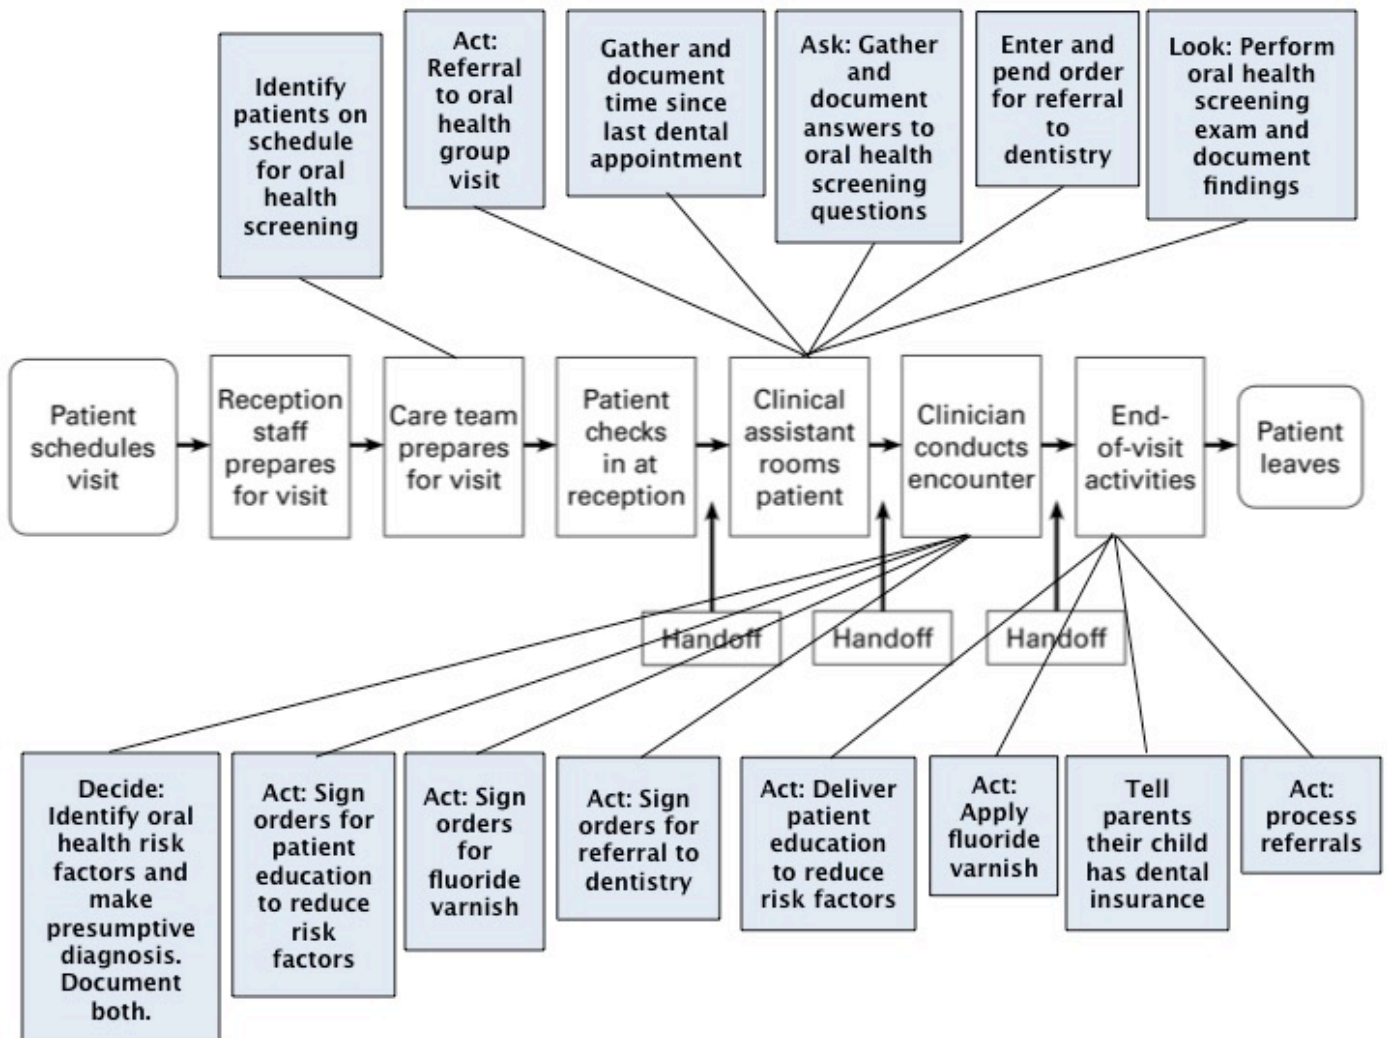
Identify patients on schedule for oral health screening

Act: Referral to oral health group visit

Gather and document time since last dental appointment

Ask: Gather and document answers to oral health screening questions

Enter and pend order for referral to dentistry

Look: Perform oral health screening exam and document findings

Patient schedules visit

Reception staff prepares for visit

Care team prepares for visit

Patient checks in at reception

Clinical assistant rooms patient

Clinician conducts encounter

End-of-visit activities

Patient leaves

Handoff

Handoff

Handoff

Decide: Identify oral health risk factors and make presumptive diagnosis. Document both.

Act: Sign orders for patient education to reduce risk factors

Act: Sign orders for fluoride varnish

Act: Sign orders for referral to dentistry

Act: Deliver patient education to reduce risk factors

Act: Apply fluoride varnish

Tell parents their child has dental insurance

Act: process referrals